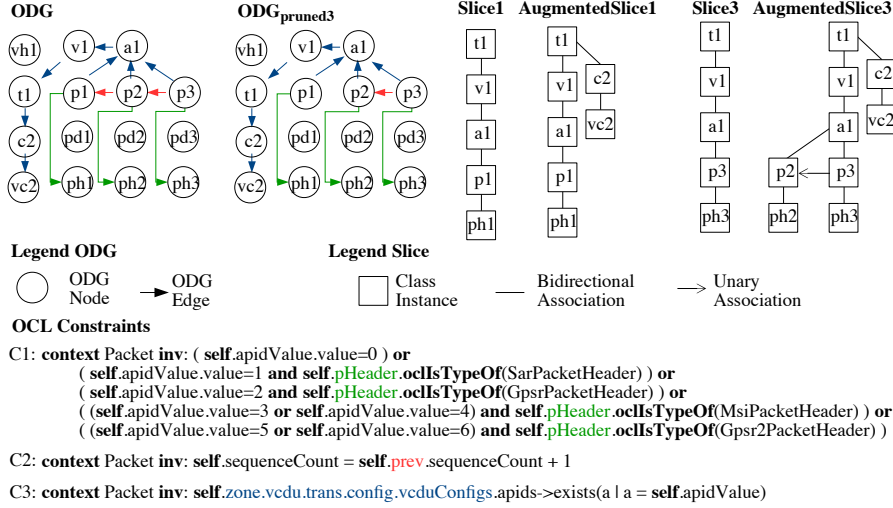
ODG

vh1 v1 a1
t1 p1 p2 p3
c2 pd1 pd2 pd3
vc2 ph1 ph2 ph3

$\text{ODG}_{\text{pruned3}}$

vh1 v1 a1
t1 p1 p2 p3
c2 pd1 pd2 pd3
vc2 ph1 ph2 ph3

Slice1

t1
v1
a1
p1
ph1

AugmentedSlice1

t1
v1 c2
a1 vc2
p1
ph1

Slice3

t1
v1
a1
p3
ph3

AugmentedSlice3

t1
v1 c2
a1 vc2
p2 p3
ph2 ph3

Legend ODG

ODG Node
ODG Edge

Legend Slice

Class Instance
Bidirectional Association
Unary Association

OCL Constraints

C1: **context** Packet **inv**: ( **self**.apidValue.value=0 ) **or**
( **self**.apidValue.value=1 **and self**.pHeader.**oclIsTypeOf**(SarPacketHeader) ) **or**
( **self**.apidValue.value=2 **and self**.pHeader.**oclIsTypeOf**(GpsrPacketHeader) ) **or**
( (**self**.apidValue.value=3 **or self**.apidValue.value=4) **and self**.pHeader.**oclIsTypeOf**(MsiPacketHeader) ) **or**
( (**self**.apidValue.value=5 **or self**.apidValue.value=6) **and self**.pHeader.**oclIsTypeOf**(Gpsr2PacketHeader) )

C2: **context** Packet **inv**: **self**.sequenceCount = **self**.prev.sequenceCount + 1

C3: **context** Packet **inv**: **self**.zone.vcdu.trans.config.vcduConfigs.apids->exists(a | a = **self**.apidValue)